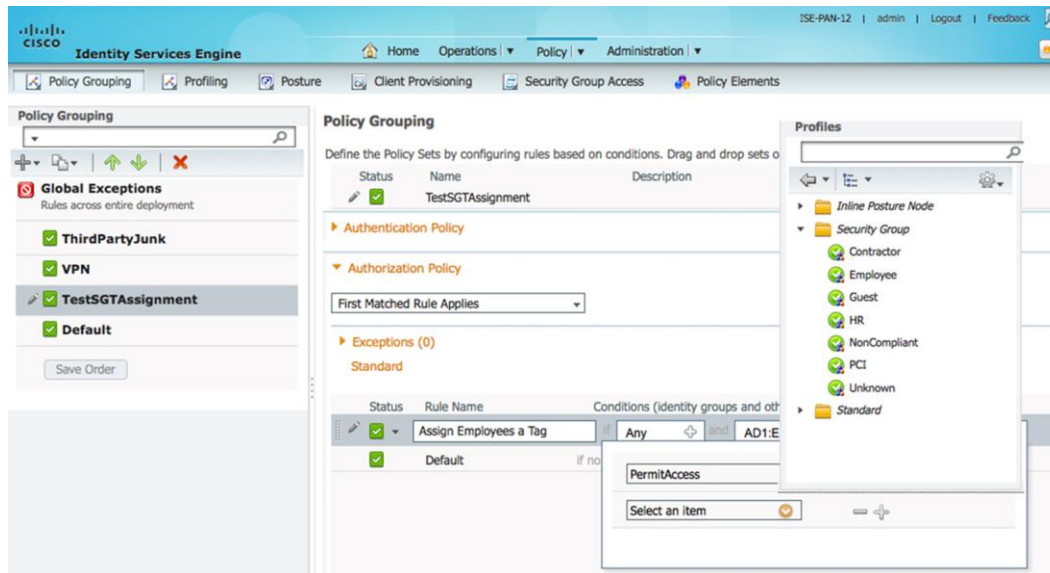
cisco Identity Services Engine

ISE-PAN-12 | admin | Logout | Feedback

Home Operations ▾ Policy ▾ Administration ▾

Policy Grouping Profiling Posture Client Provisioning Security Group Access Policy Elements

Policy Grouping

Global Exceptions
Rules across entire deployment

ThirdPartyJunk

VPN

TestSGTAssignment

Default

Save Order

Policy Grouping

Define the Policy Sets by configuring rules based on conditions. Drag and drop sets o

| Status | Name | Description |
|---|---|---|
| | TestSGTAssignment | |

Authentication Policy

Authorization Policy

First Matched Rule Applies

Exceptions (0)

Standard

| Status | Rule Name | Conditions (identity groups and oth |
|---|---|---|
| | Assign Employees a Tag | if Any and AD1:E |
| | Default | If no |

PermitAccess

Select an item

Profiles

Inline Posture Node
Security Group
Contractor
Employee
Guest
HR
NonCompliant
PCI
Unknown
Standard